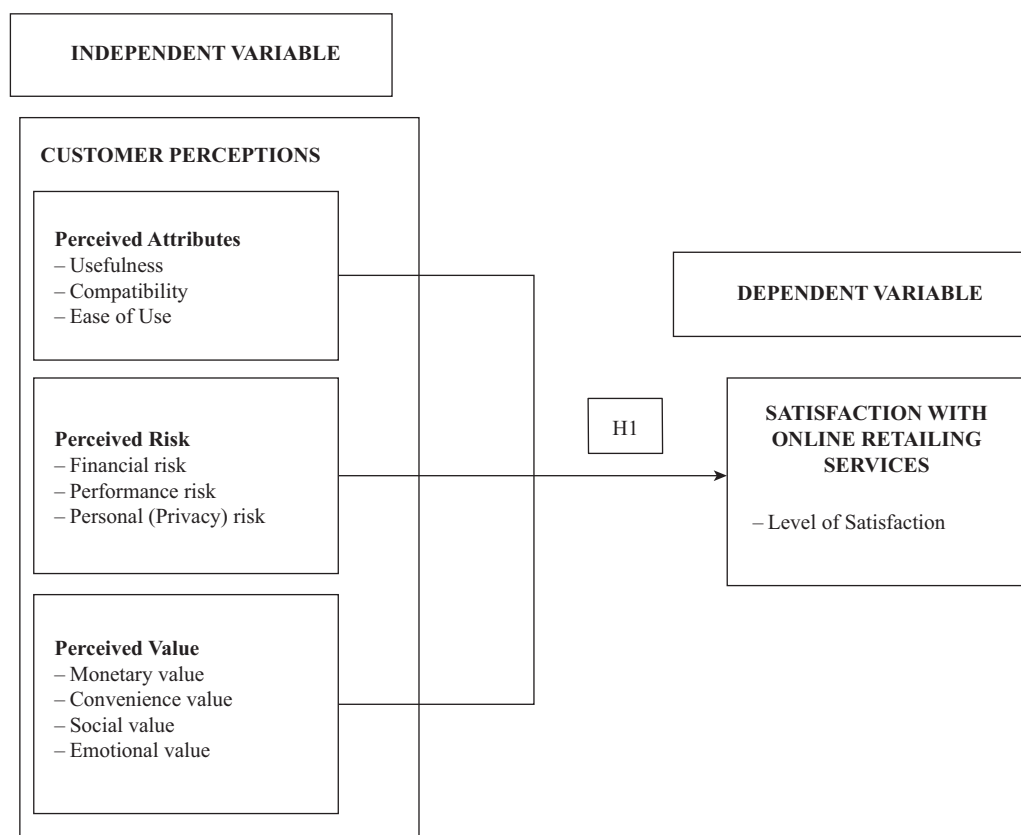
INDEPENDENT VARIABLE

CUSTOMER PERCEPTIONS

Perceived Attributes
– Usefulness
– Compatibility
– Ease of Use

Perceived Risk
– Financial risk
– Performance risk
– Personal (Privacy) risk

Perceived Value
– Monetary value
– Convenience value
– Social value
– Emotional value

H1

DEPENDENT VARIABLE

SATISFACTION WITH ONLINE RETAILING SERVICES

– Level of Satisfaction